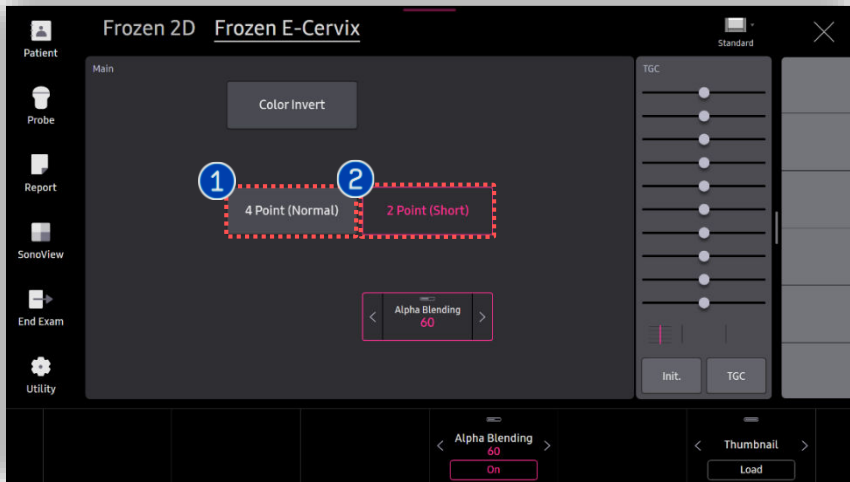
Patient

Probe

Report

SonoView

End Exam

Utility

Frozen 2D Frozen E-Cervix

Standard

Main

Color Invert

1

4 Point (Normal)

2

2 Point (Short)

Alpha Blending
60

TGC

Init.

TGC

Alpha Blending
60
On

Thumbnail
Load